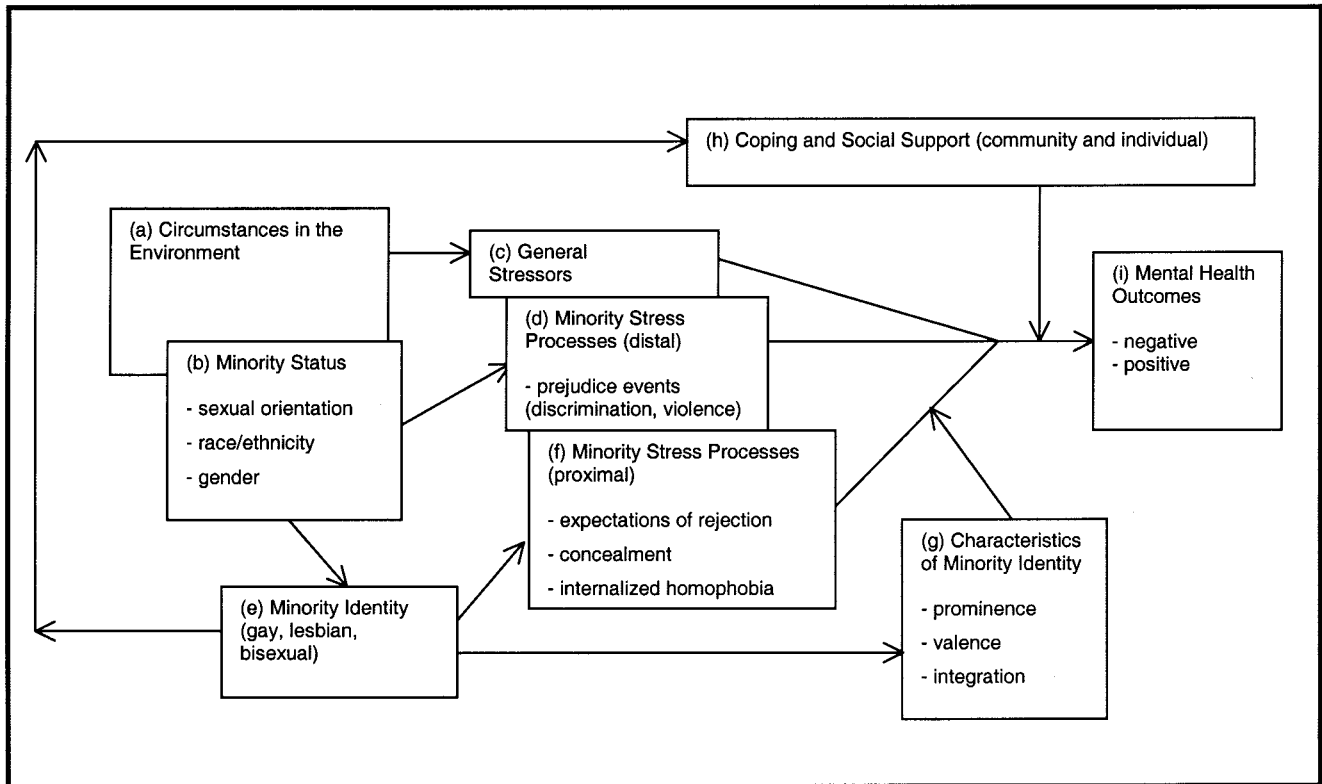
(h) Coping and Social Support (community and individual)

(a) Circumstances in the Environment

(c) General Stressors

(i) Mental Health Outcomes

- negative
- positive

(d) Minority Stress Processes (distal)

- prejudice events (discrimination, violence)

(b) Minority Status

- sexual orientation
- race/ethnicity
- gender

(f) Minority Stress Processes (proximal)

- expectations of rejection
- concealment
- internalized homophobia

(g) Characteristics of Minority Identity

- prominence
- valence
- integration

(e) Minority Identity (gay, lesbian, bisexual)